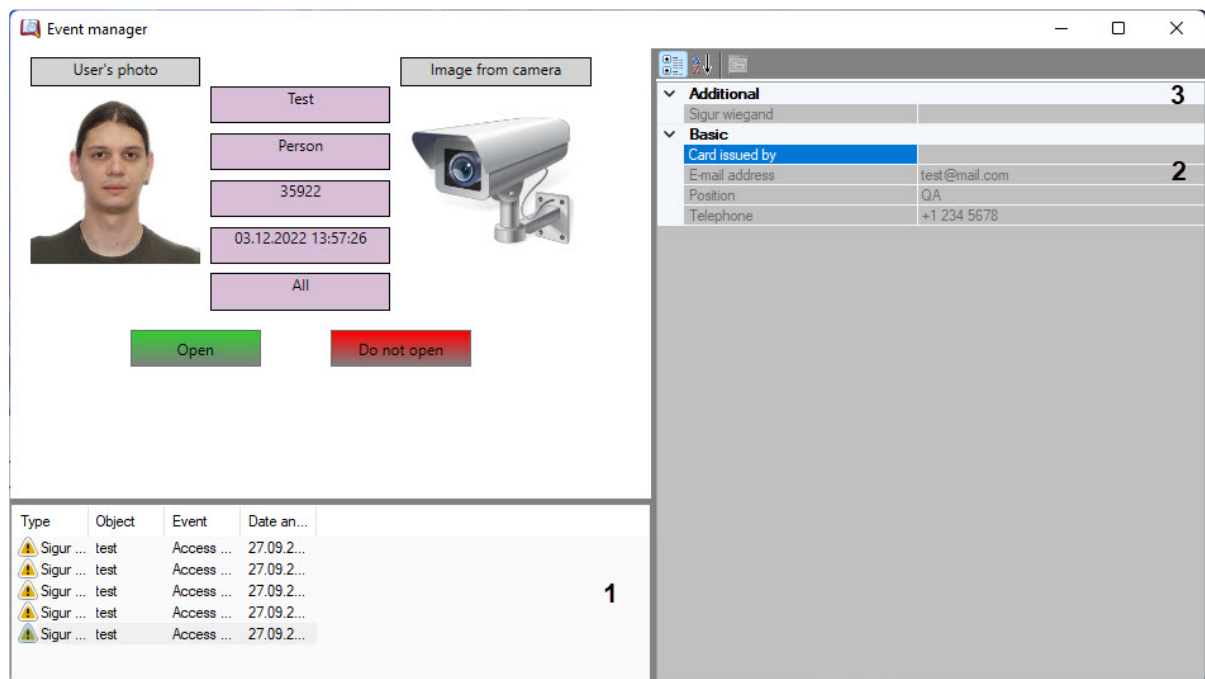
Event manager

User's photo

Image from camera

Test

Person

35922

03.12.2022 13:57:26

All

Open

Do not open

Additional

Sigur wiegand

Basic

Card issued by

E-mail address test@mail.com

Position QA

Telephone +1 234 5678

3

2

| Type | Object | Event | Date an... |
|---|---|---|---|
| Sigur ... | test | Access ... | 27.09.2... |
| Sigur ... | test | Access ... | 27.09.2... |
| Sigur ... | test | Access ... | 27.09.2... |
| Sigur ... | test | Access ... | 27.09.2... |
| Sigur ... | test | Access ... | 27.09.2... |

1